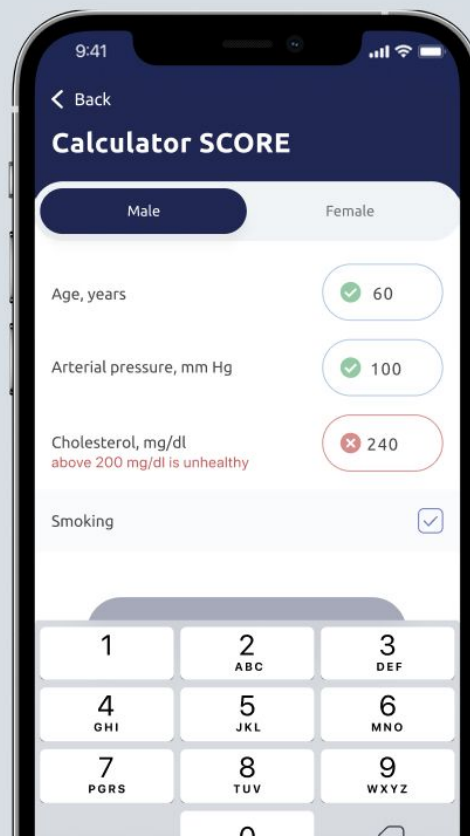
9:41

Back

Calculator SCORE

Male

Female

Age, years

60

Arterial pressure, mm Hg

100

Cholesterol, mg/dl
above 200 mg/dl is unhealthy

240

Smoking

1

2
ABC

3
DEF

4
GHI

5
JKL

6
MNO

7
PGRS

8
TUV

9
WXYZ

0